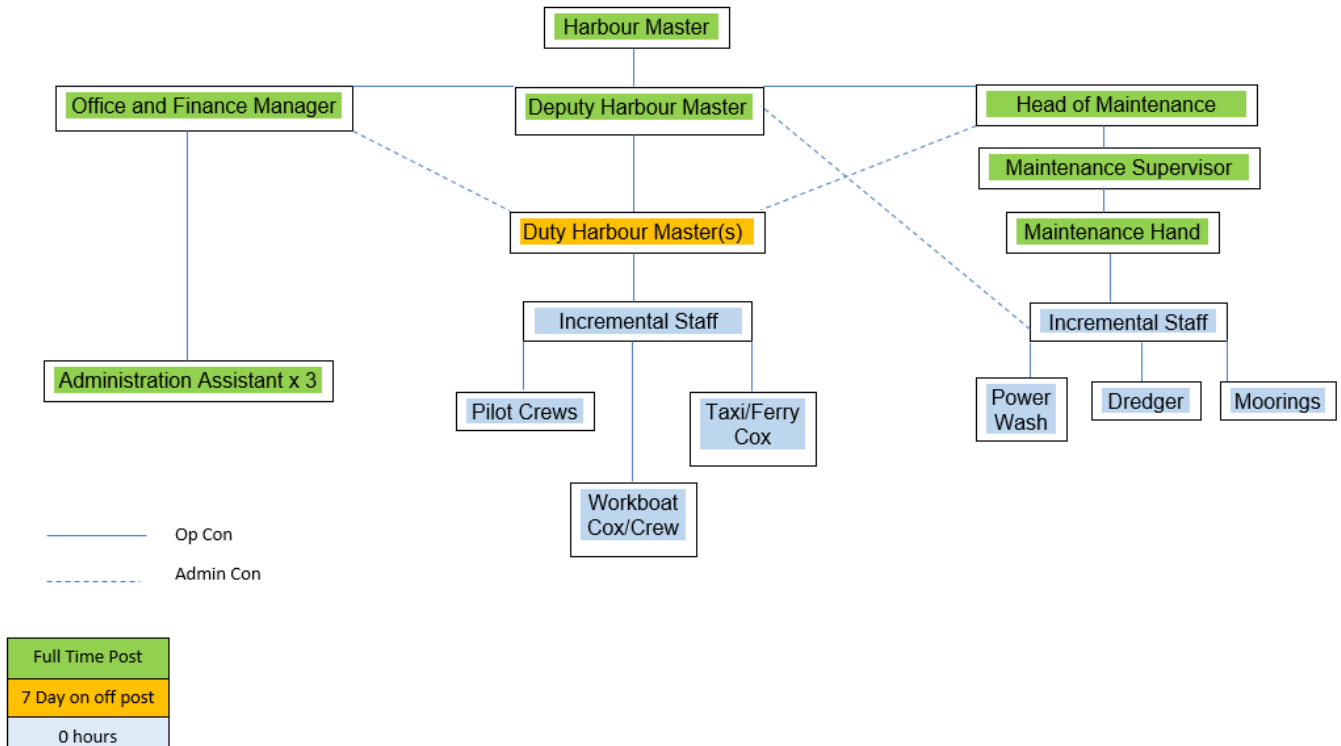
Harbour Master

Office and Finance Manager

Deputy Harbour Master

Head of Maintenance

Maintenance Supervisor

Duty Harbour Master(s)

Maintenance Hand

Incremental Staff

Incremental Staff

Administration Assistant x 3

Pilot Crews

Taxi/Ferry Cox

Power Wash

Dredger

Moorings

Workboat Cox/Crew

Op Con

Admin Con

| Full Time Post |
|---|
| 7 Day on off post |
| 0 hours |